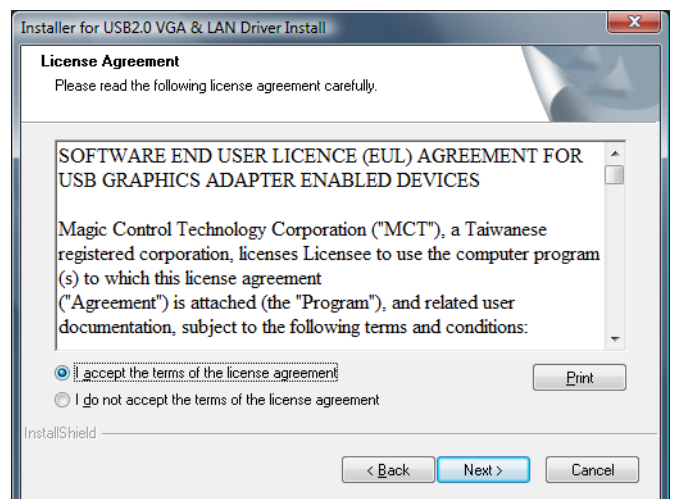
Installer for USB2.0 VGA & LAN Driver Install

License Agreement

Please read the following license agreement carefully.

SOFTWARE END USER LICENCE (EUL) AGREEMENT FOR USB GRAPHICS ADAPTER ENABLED DEVICES

Magic Control Technology Corporation ("MCT"), a Taiwanese registered corporation, licenses Licensee to use the computer program (s) to which this license agreement ("Agreement") is attached (the "Program"), and related user documentation, subject to the following terms and conditions:

I accept the terms of the license agreement

I do not accept the terms of the license agreement

Print

InstallShield

< Back

Next >

Cancel